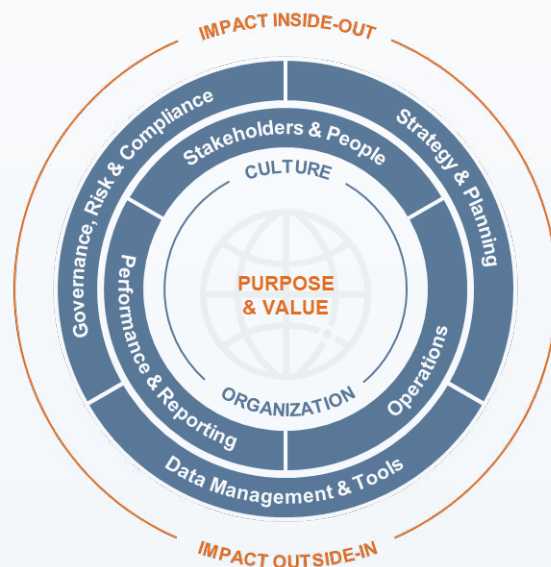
IMPACT INSIDE-OUT

Governance, Risk & Compliance

Strategy & Planning

Stakeholders & People

CULTURE

Performance & Reporting

PURPOSE & VALUE

Operations

ORGANIZATION

Data Management & Tools

IMPACT OUTSIDE-IN